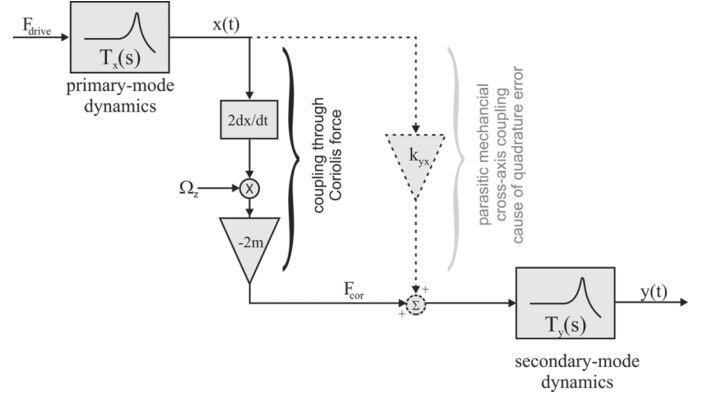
$F_{drive}$

$T_x(s)$

x(t)

primary-mode dynamics

2dx/dt

$\Omega_z$

X

-2m

coupling through Coriolis force

$k_{yx}$

parasitic mechancial cross-axis coupling cause of quadrature error

$F_{cor}$

+

+

Σ

$T_y(s)$

y(t)

secondary-mode dynamics